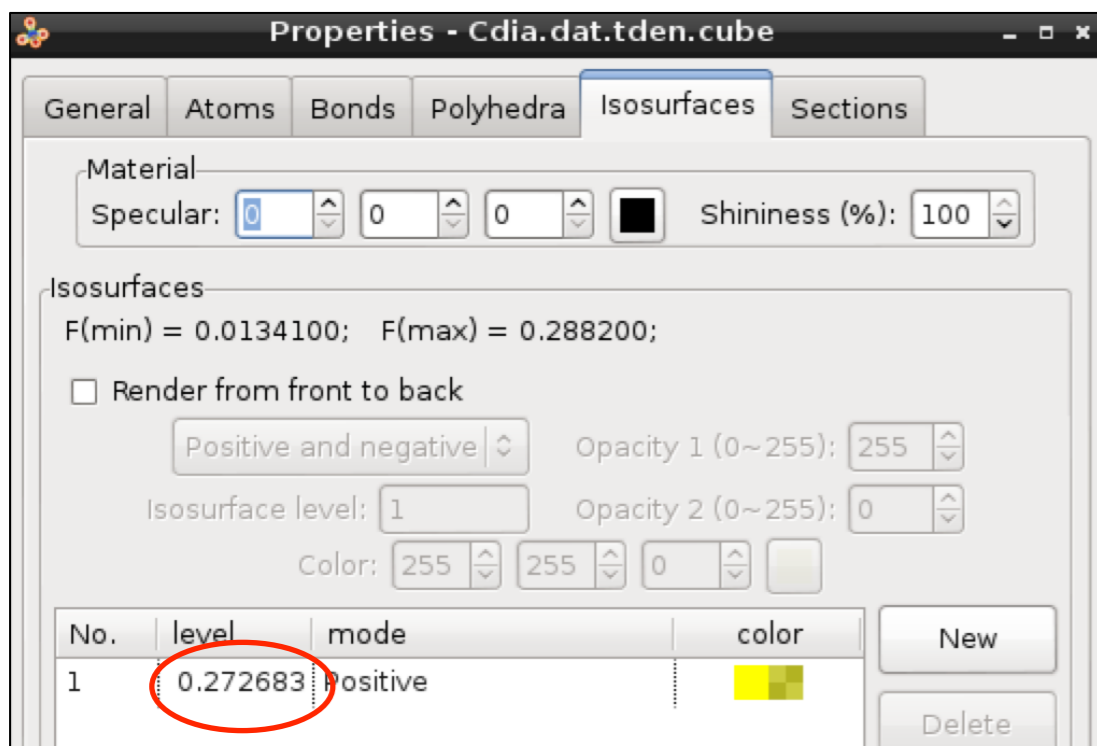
Properties - Cdia.dat.tden.cube

General | Atoms | Bonds | Polyhedra | Isosurfaces | Sections

Material
Specular: 0 | 0 | 0 | Shininess (%): 100

Isosurfaces
F(min) = 0.0134100; F(max) = 0.288200;

Render from front to back

Positive and negative | Opacity 1 (0~255): 255

Isosurface level: 1 | Opacity 2 (0~255): 0

Color: 255 | 255 | 0

| No. | level | mode | color |
|---|---|---|---|
| 1 | 0.272683 | Positive | |

New

Delete